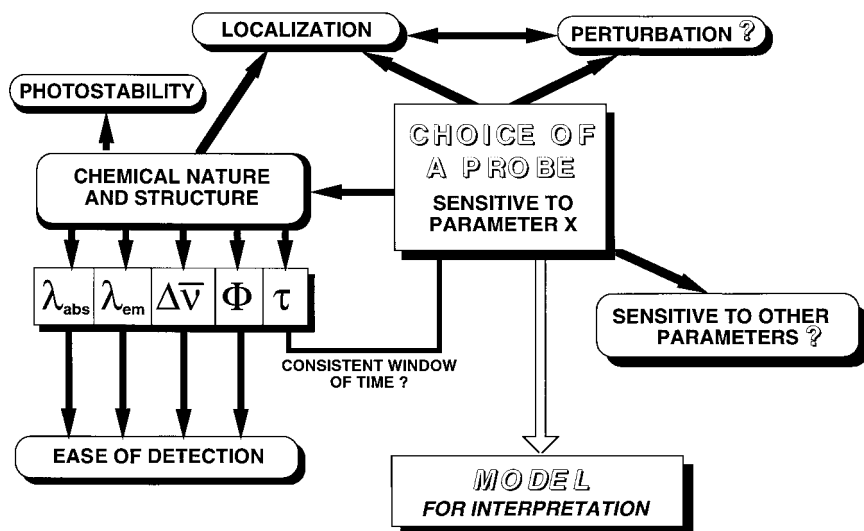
LOCALIZATION

PERTURBATION ?

PHOTOSTABILITY

CHOICE OF A PROBE
SENSITIVE TO PARAMETER X

CHEMICAL NATURE AND STRUCTURE

| $\lambda_{abs}$ | $\lambda_{em}$ | $\Delta\bar{\nu}$ | $\Phi$ | $\tau$ |
|---|---|---|---|---|

SENSITIVE TO OTHER PARAMETERS ?

CONSISTENT WINDOW OF TIME ?

EASE OF DETECTION

MODEL
FOR INTERPRETATION